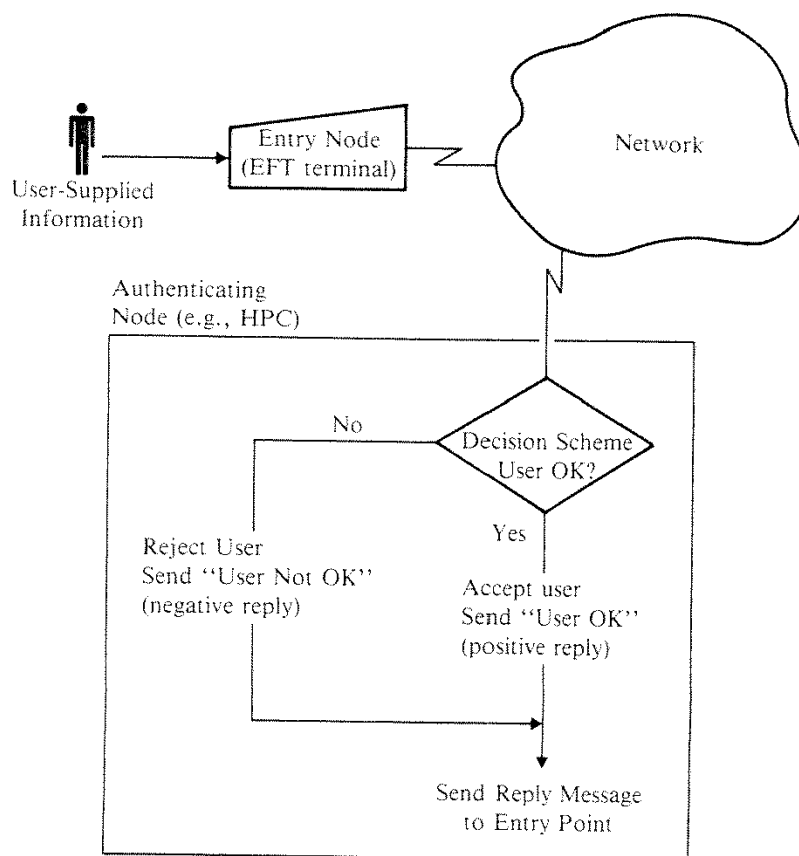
User-Supplied Information

Entry Node (EFT terminal)

Network

Authenticating Node (e.g., HPC)

No

Decision Scheme User OK?

Yes

Reject User Send ''User Not OK'' (negative reply)

Accept user Send ''User OK'' (positive reply)

Send Reply Message to Entry Point